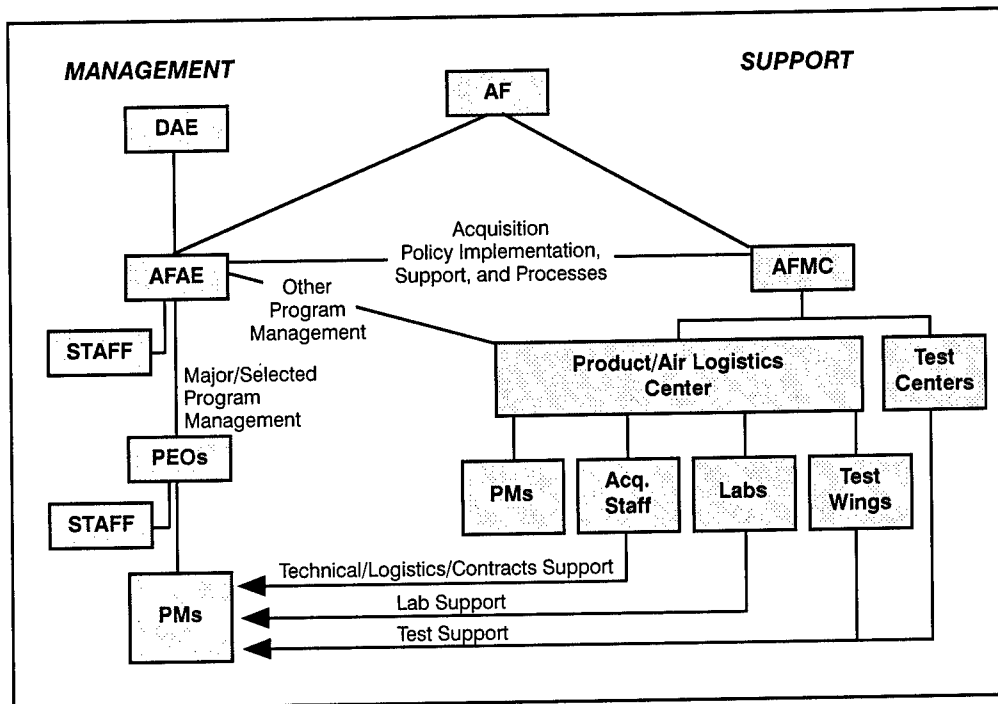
MANAGEMENT

SUPPORT

AF

DAE

AFAE

Acquisition Policy Implementation, Support, and Processes

AFMC

Other Program Management

STAFF

Major/Selected Program Management

Product/Air Logistics Center

Test Centers

PEOs

PMs

Acq. Staff

Labs

Test Wings

STAFF

Technical/Logistics/Contracts Support

PMs

Lab Support

Test Support